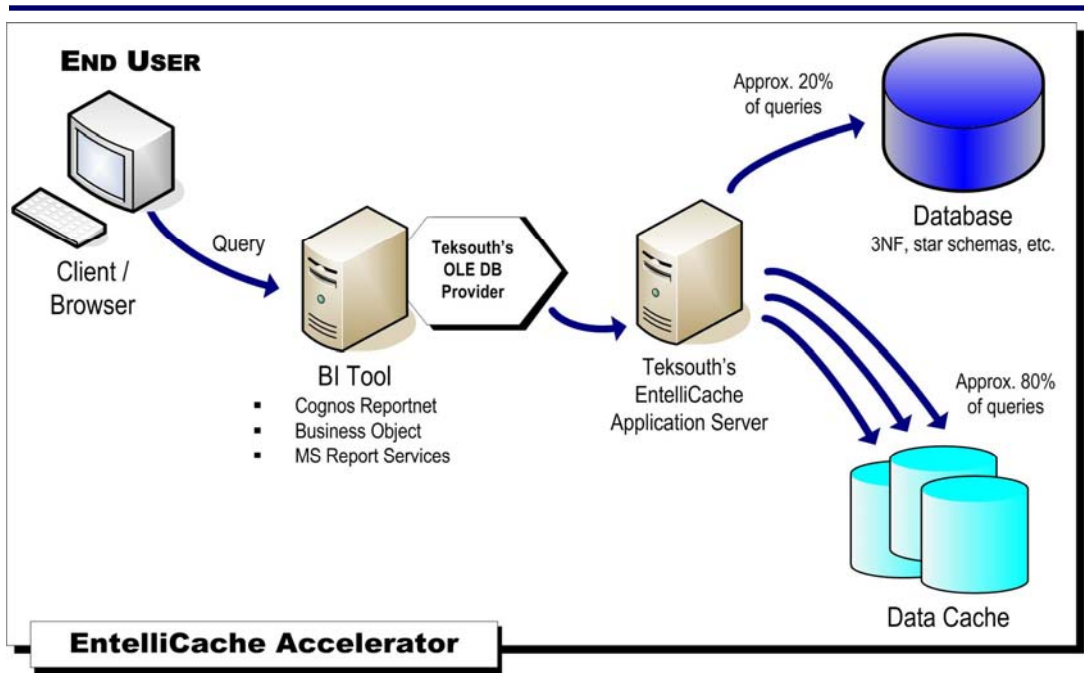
END USER

Client / Browser

Query

BI Tool
- Cognos Reportnet
- Business Object
- MS Report Services

Teksouth's OLE DB Provider

Teksouth's EntelliCache Application Server

Approx. 20% of queries

Database
3NF, star schemas, etc.

Approx. 80% of queries

Data Cache

EntelliCache Accelerator